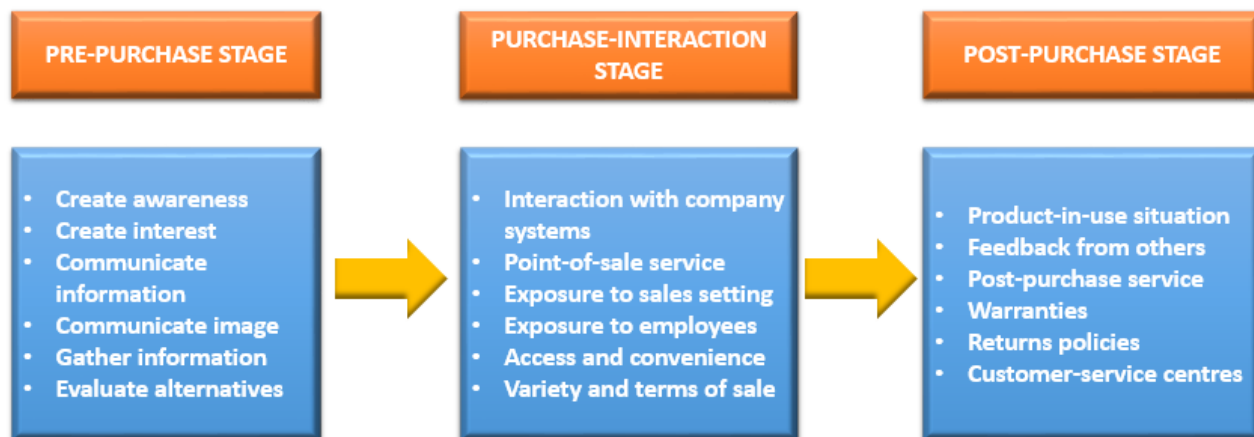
PRE-PURCHASE STAGE

- Create awareness
- Create interest
- Communicate information
- Communicate image
- Gather information
- Evaluate alternatives

PURCHASE-INTERACTION STAGE

- Interaction with company systems
- Point-of-sale service
- Exposure to sales setting
- Exposure to employees
- Access and convenience
- Variety and terms of sale

POST-PURCHASE STAGE

- Product-in-use situation
- Feedback from others
- Post-purchase service
- Warranties
- Returns policies
- Customer-service centres